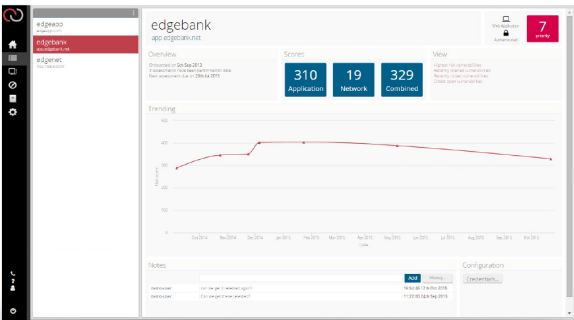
edgeapp
edgeapp.com

edgebank
app.edgebank.net

edgenet
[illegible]

edgebank
app.edgebank.net

Web Application
Authenticated

7
priority

Overview
Onboarded on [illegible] Sep 2013
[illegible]
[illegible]

Scores
310
Application
19
Network
329
Combined

View
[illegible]
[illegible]
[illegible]
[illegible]

Trending
400
300
200
100
0
Oct 2014
Nov 2014
Dec 2014
Jan 2015
Feb 2015
Mar 2015
Apr 2015
May 2015
Jun 2015
Jul 2015
Aug 2015
Sep 2015
Oct 2015
Date

Notes
Add
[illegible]
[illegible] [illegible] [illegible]
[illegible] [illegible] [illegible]

Configuration
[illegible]